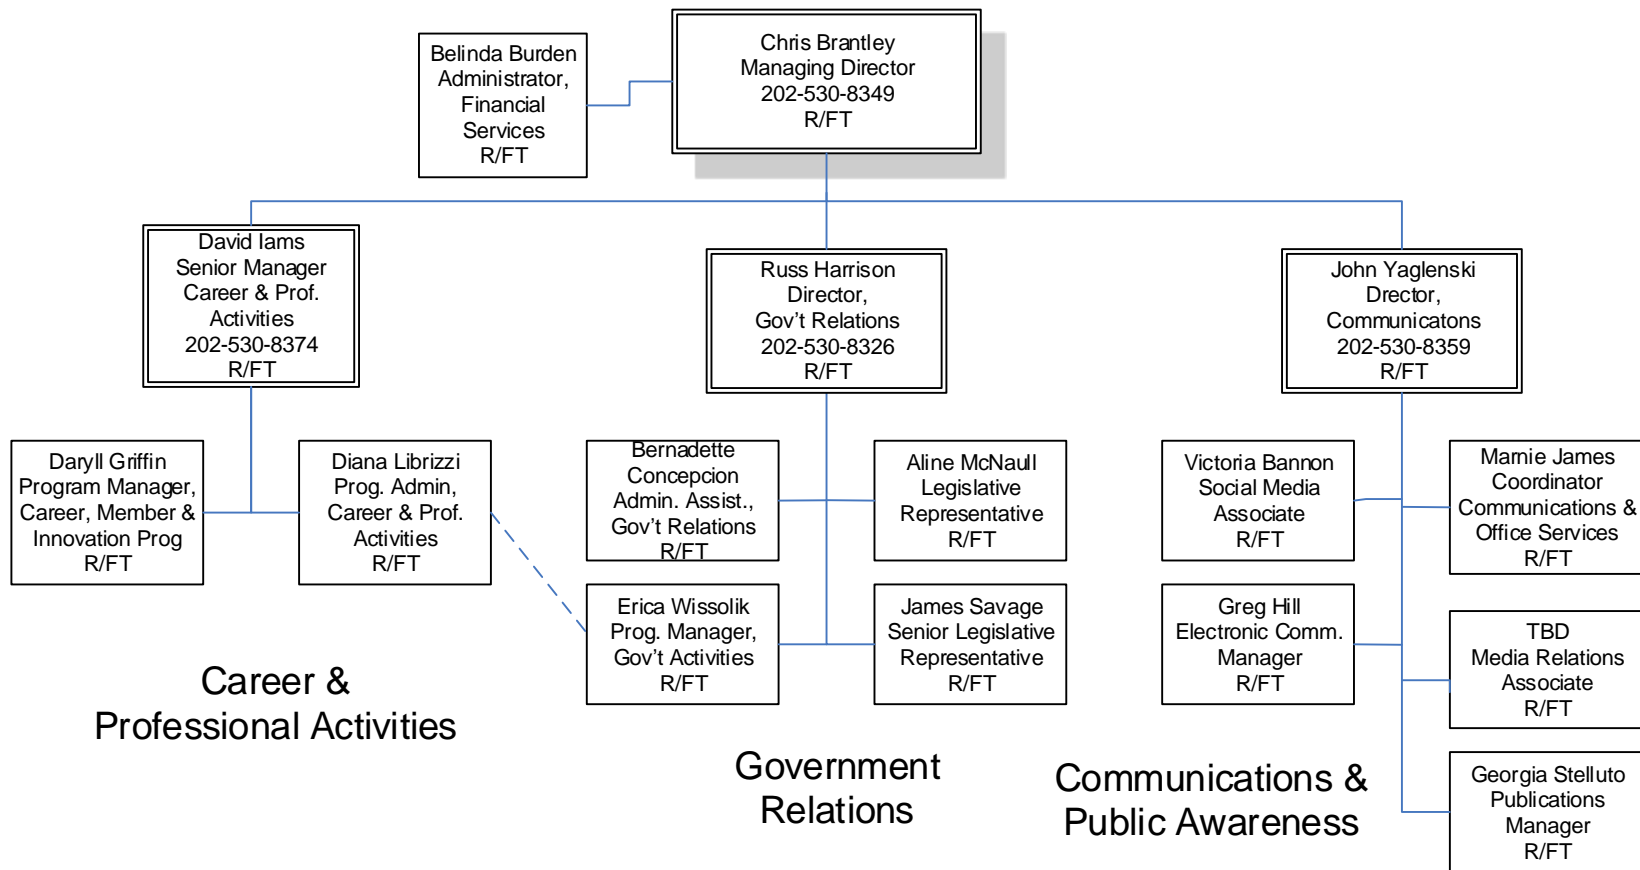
Belinda Burden
Administrator,
Financial
Services
R/FT

Chris Brantley
Managing Director
202-530-8349
R/FT

David Iams
Senior Manager
Career & Prof.
Activities
202-530-8374
R/FT

Russ Harrison
Director,
Gov't Relations
202-530-8326
R/FT

John Yaglenski
Director,
Communicatons
202-530-8359
R/FT

Daryll Griffin
Program Manager,
Career, Member &
Innovation Prog
R/FT

Diana Librizzi
Prog. Admin,
Career & Prof.
Activities
R/FT

Bernadette
Concepcion
Admin. Assist.,
Gov't Relations
R/FT

Aline McNaull
Legislative
Representative
R/FT

Erica Wissolik
Prog. Manager,
Gov't Activities
R/FT

James Savage
Senior Legislative
Representative
R/FT

Victoria Bannon
Social Media
Associate
R/FT

Marnie James
Coordinator
Communications &
Office Services
R/FT

Greg Hill
Electronic Comm.
Manager
R/FT

TBD
Media Relations
Associate
R/FT

Georgia Stelluto
Publications
Manager
R/FT

Career &
Professional Activities

Government
Relations

Communications &
Public Awareness